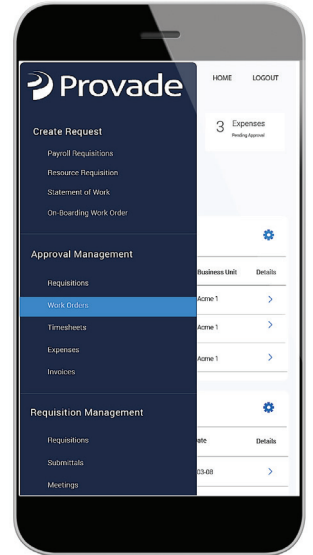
Provade

HOME LOGOUT

Create Request

Payroll Requisitions

Resource Requisition

Statement of Work

On-Boarding Work Order

3 Expenses
Pending Approval

Approval Management

Requisitions

Work Orders

Timesheets

Expenses

Invoices

Business Unit Details

Acme 1

Acme 1

Acme 1

Requisition Management

Requisitions

Submittals

Meetings

ate Details

03-08